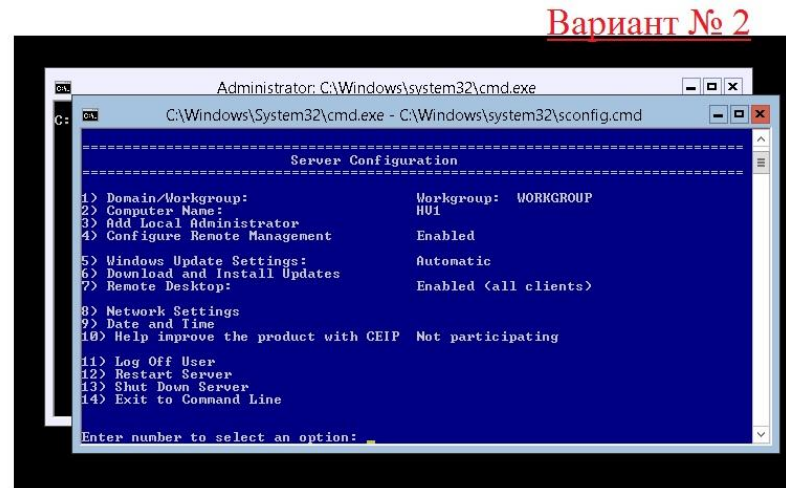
Вариант № 2

Administrator: C:\Windows\system32\cmd.exe

C:

C:\Windows\System32\cmd.exe - C:\Windows\system32\sconfig.cmd

===============================================================================
Server Configuration
===============================================================================

1) Domain/Workgroup: Workgroup: WORKGROUP
2) Computer Name: HV1
3) Add Local Administrator
4) Configure Remote Management Enabled

5) Windows Update Settings: Automatic
6) Download and Install Updates
7) Remote Desktop: Enabled (all clients)

8) Network Settings
9) Date and Time
10) Help improve the product with CEIP Not participating

11) Log Off User
12) Restart Server
13) Shut Down Server
14) Exit to Command Line

Enter number to select an option: